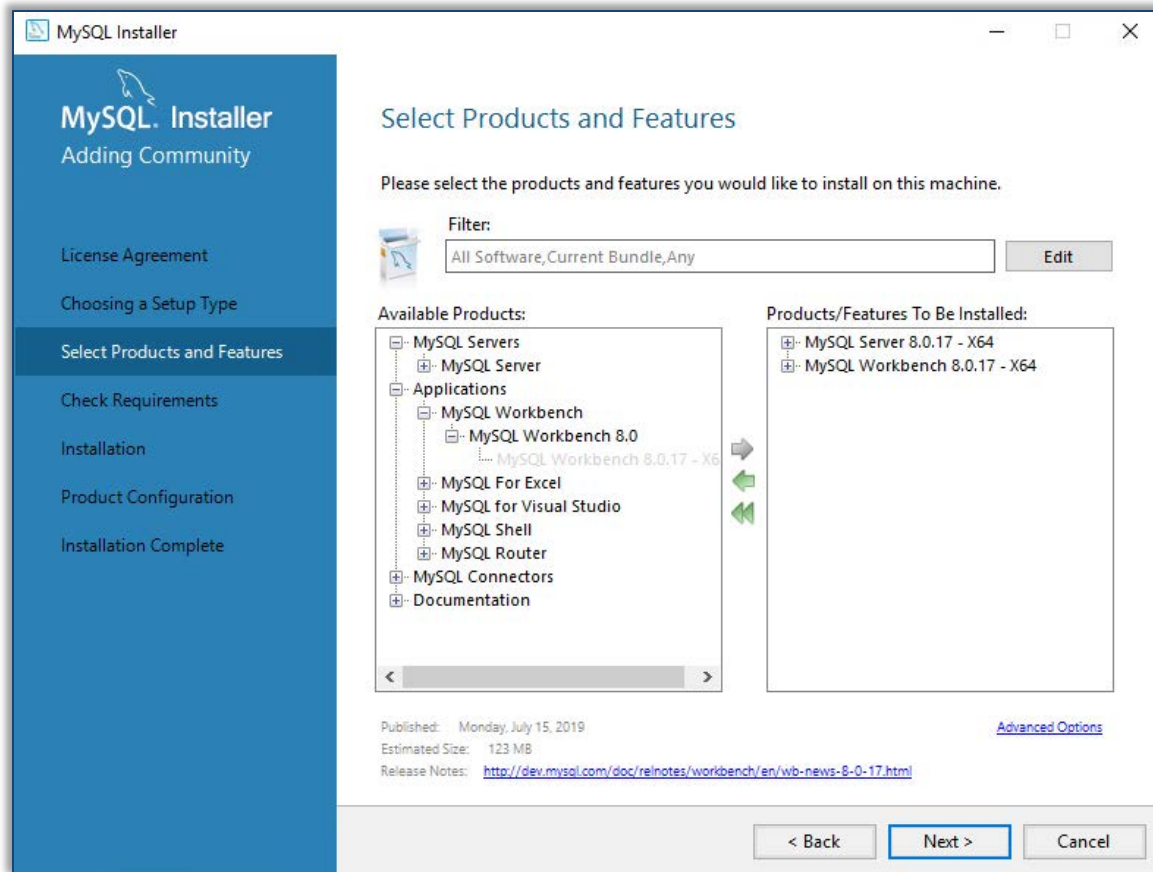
MySQL Installer

MySQL. Installer
Adding Community

License Agreement
Choosing a Setup Type
Select Products and Features
Check Requirements
Installation
Product Configuration
Installation Complete

Select Products and Features

Please select the products and features you would like to install on this machine.

Filter:
All Software,Current Bundle,Any
Edit

Available Products:
MySQL Servers
MySQL Server
Applications
MySQL Workbench
MySQL Workbench 8.0
MySQL Workbench 8.0.17 - X6
MySQL For Excel
MySQL for Visual Studio
MySQL Shell
MySQL Router
MySQL Connectors
Documentation

Products/Features To Be Installed:
MySQL Server 8.0.17 - X64
MySQL Workbench 8.0.17 - X64

Published: Monday, July 15, 2019
Estimated Size: 123 MB
Release Notes: http://dev.mysql.com/doc/relnotes/workbench/en/wb-news-8-0-17.html

Advanced Options

< Back
Next >
Cancel